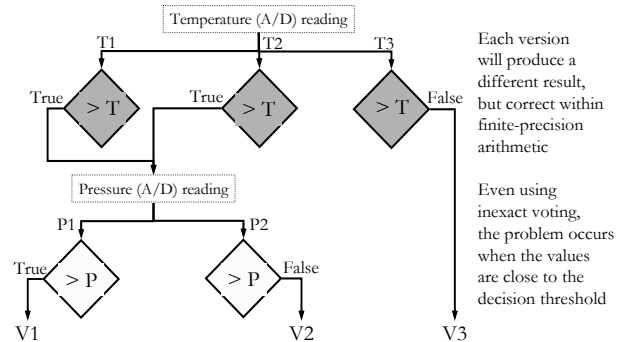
Temperature (A/D) reading

T1

T2

T3

True

> T

True

> T

> T

False

Pressure (A/D) reading

P1

P2

True

> P

> P

False

V1

V2

V3

Each version will produce a different result, but correct within finite-precision arithmetic

Even using inexact voting, the problem occurs when the values are close to the decision threshold